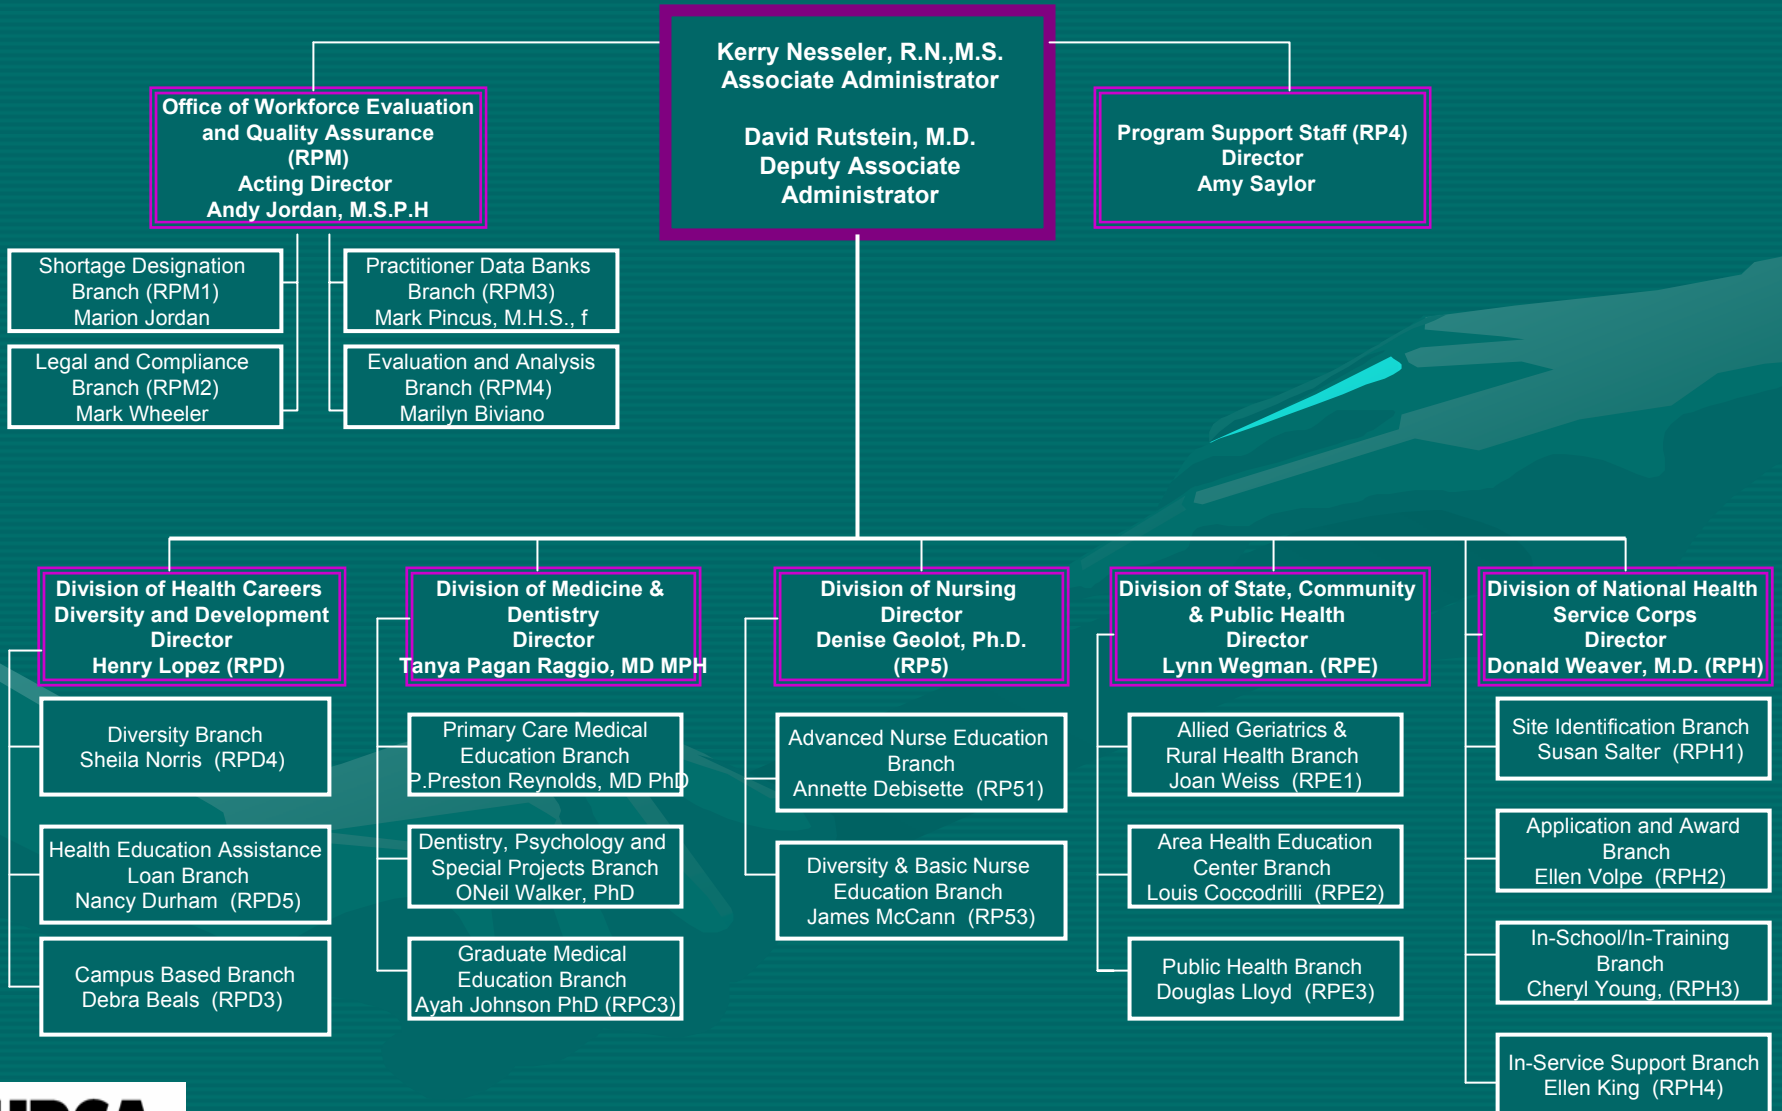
Kerry Nesseler, R.N.,M.S.
Associate Administrator

David Rutstein, M.D.
Deputy Associate Administrator

Office of Workforce Evaluation and Quality Assurance (RPM)
Acting Director
Andy Jordan, M.S.P.H

Program Support Staff (RP4)
Director
Amy Saylor

Shortage Designation Branch (RPM1)
Marion Jordan

Legal and Compliance Branch (RPM2)
Mark Wheeler

Practitioner Data Banks Branch (RPM3)
Mark Pincus, M.H.S., f

Evaluation and Analysis Branch (RPM4)
Marilyn Biviano

Division of Health Careers Diversity and Development
Director
Henry Lopez (RPD)

Diversity Branch
Sheila Norris (RPD4)

Health Education Assistance Loan Branch
Nancy Durham (RPD5)

Campus Based Branch
Debra Beals (RPD3)

Division of Medicine & Dentistry
Director
Tanya Pagan Raggio, MD MPH

Primary Care Medical Education Branch
P.Preston Reynolds, MD PhD

Dentistry, Psychology and Special Projects Branch
ONeil Walker, PhD

Graduate Medical Education Branch
Ayah Johnson PhD (RPC3)

Division of Nursing
Director
Denise Geolot, Ph.D.
(RP5)

Advanced Nurse Education Branch
Annette Debisette (RP51)

Diversity & Basic Nurse Education Branch
James McCann (RP53)

Division of State, Community & Public Health
Director
Lynn Wegman. (RPE)

Allied Geriatrics & Rural Health Branch
Joan Weiss (RPE1)

Area Health Education Center Branch
Louis Coccodrilli (RPE2)

Public Health Branch
Douglas Lloyd (RPE3)

Division of National Health Service Corps
Director
Donald Weaver, M.D. (RPH)

Site Identification Branch
Susan Salter (RPH1)

Application and Award Branch
Ellen Volpe (RPH2)

In-School/In-Training Branch
Cheryl Young, (RPH3)

In-Service Support Branch
Ellen King (RPH4)

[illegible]